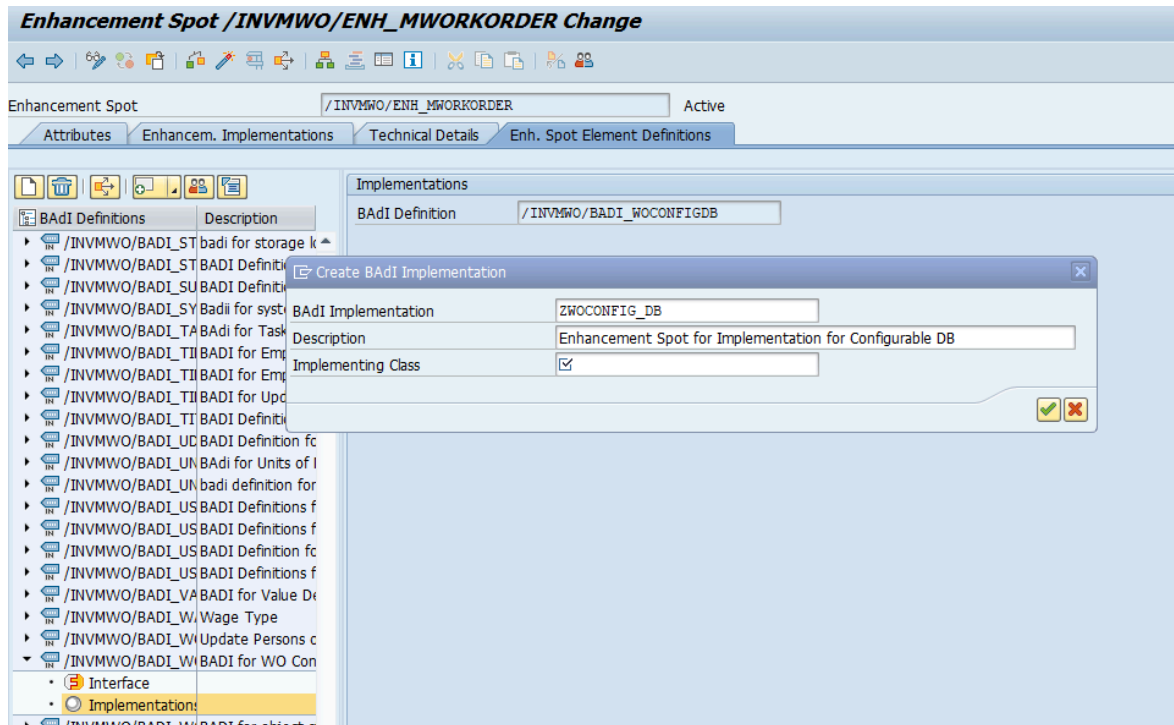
Enhancement Spot /INVMWO/ENH_MWORKORDER Change

Enhancement Spot /INVMWO/ENH_MWORKORDER Active

Attributes | Enhancem. Implementations | Technical Details | Enh. Spot Element Definitions

| BAdI Definitions | Description |
|---|---|
| /INVMWO/BADI_ST | badi for storage l |
| /INVMWO/BADI_ST | BADI Definiti |
| /INVMWO/BADI_SU | BADI Definiti |
| /INVMWO/BADI_SY | Badii for syste |
| /INVMWO/BADI_TA | BAdi for Task |
| /INVMWO/BADI_TI | BADI for Emp |
| /INVMWO/BADI_TI | BADI for Emp |
| /INVMWO/BADI_TI | BADI for Upd |
| /INVMWO/BADI_TI | BADI Definiti |
| /INVMWO/BADI_UD | BADI Definition fo |
| /INVMWO/BADI_UN | BAdi for Units of I |
| /INVMWO/BADI_UN | badi definition for |
| /INVMWO/BADI_US | BADI Definitions f |
| /INVMWO/BADI_US | BADI Definitions f |
| /INVMWO/BADI_US | BADI Definition fo |
| /INVMWO/BADI_US | BADI Definitions f |
| /INVMWO/BADI_VA | BADI for Value De |
| /INVMWO/BADI_W | Wage Type |
| /INVMWO/BADI_W | Update Persons c |
| /INVMWO/BADI_W | BADI for WO Con |
| Interface | |
| Implementations | |

Implementations
BAdI Definition /INVMWO/BADI_WOCONFIGDB

Create BAdI Implementation
BAdI Implementation ZWOCONFIG_DB
Description Enhancement Spot for Implementation for Configurable DB
Implementing Class